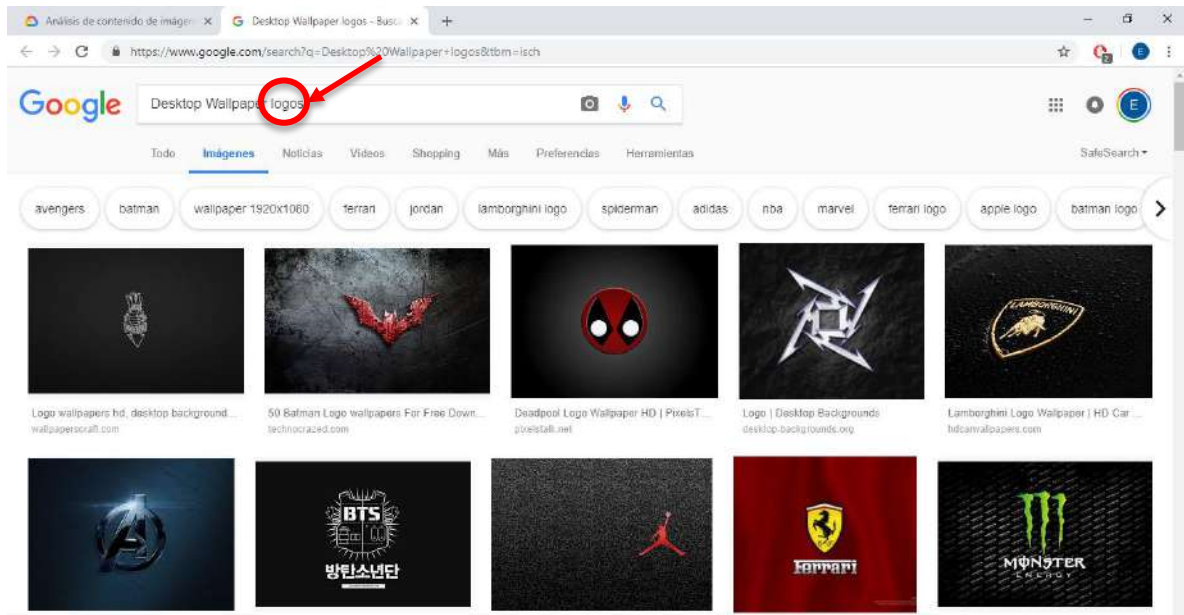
Análisis de contenido de imágen ×
Desktop Wallpaper logos - Busca ×
+

https://www.google.com/search?q=Desktop%20Wallpaper+logos&tbm=isch

Google
Desktop Wallpaper logos

Todo Imágenes Noticias Videos Shopping Más Preferencias Herramientas SafeSearch

avengers batman wallpaper 1920x1080 ferrari jordan lamborghini logo spiderman adidas nba marvel ferrari logo apple logo batman logo

Logo wallpapers hd, desktop background...
wallpaperscraft.com

50 Batman Logo wallpapers For Free Down...
technocrazed.com

Deadpool Logo Wallpaper HD | PixelsT...
pixelstalk.net

Logo | Desktop Backgrounds
desktop-backgrounds.org

Lamborghini Logo Wallpaper | HD Car ...
hdcarwallpapers.com

BTS
방탄소년단

Ferrari

MONSTER ENERGY